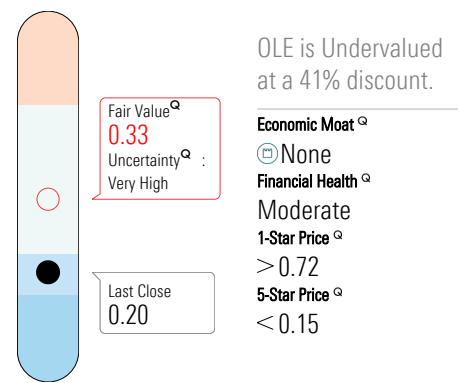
Fair Value$^{Q}$
0.33
Uncertainty$^{Q}$ :
Very High

Last Close
0.20

OLE is Undervalued at a 41% discount.

Economic Moat $^{Q}$
None

Financial Health $^{Q}$
Moderate

1-Star Price $^{Q}$
> 0.72

5-Star Price $^{Q}$
< 0.15